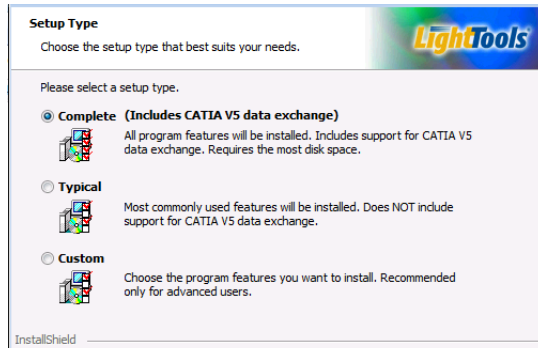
Setup Type
Choose the setup type that best suits your needs.

LightTools

Please select a setup type.

Complete (Includes CATIA V5 data exchange)
All program features will be installed. Includes support for CATIA V5 data exchange. Requires the most disk space.

Typical
Most commonly used features will be installed. Does NOT include support for CATIA V5 data exchange.

Custom
Choose the program features you want to install. Recommended only for advanced users.

InstallShield